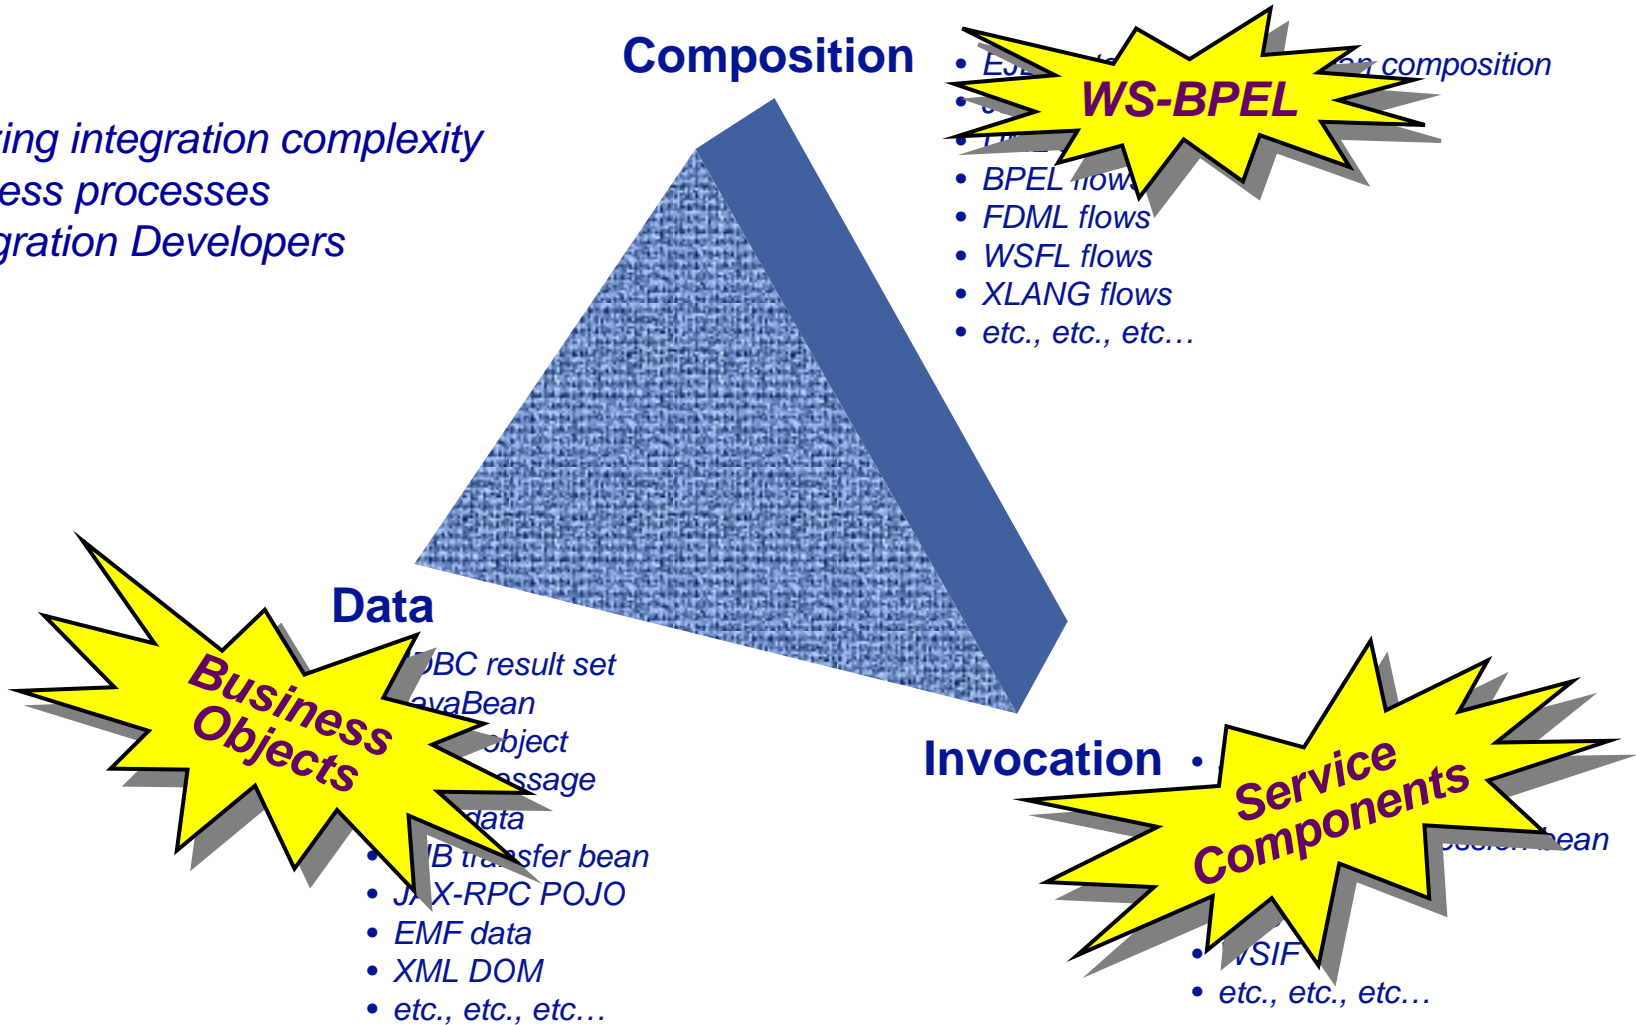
ing integration complexity
ess processes
gration Developers

Composition

- EJ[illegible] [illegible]n composition
- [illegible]
- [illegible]
- BPEL flow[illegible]
- FDML flows
- WSFL flows
- XLANG flows
- etc., etc., etc…

WS-BPEL

Data

- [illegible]DBC result set
- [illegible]avaBean
- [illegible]object
- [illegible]essage
- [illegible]data
- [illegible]B transfer bean
- JAX-RPC POJO
- EMF data
- XML DOM
- etc., etc., etc…

Business Objects

Invocation

- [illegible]
- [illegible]ession bean
- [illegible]WSIF
- etc., etc., etc…

Service Components